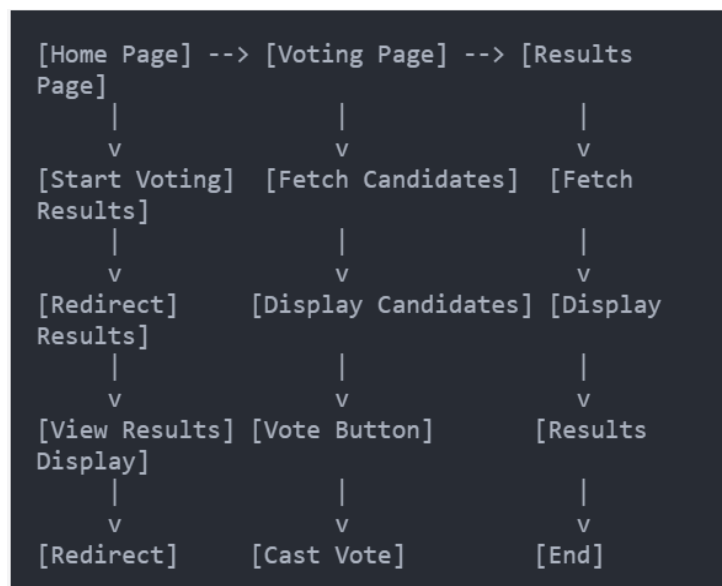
[Home Page] --> [Voting Page] --> [Results Page]
|
v
[Start Voting]
|
v
[Redirect]
|
v
[View Results]
|
v
[Redirect]

|
v
[Fetch Candidates]
|
v
[Display Candidates]
|
v
[Vote Button]
|
v
[Cast Vote]

|
v
[Fetch Results]
|
v
[Display Results]
|
v
[Results Display]
|
v
[End]